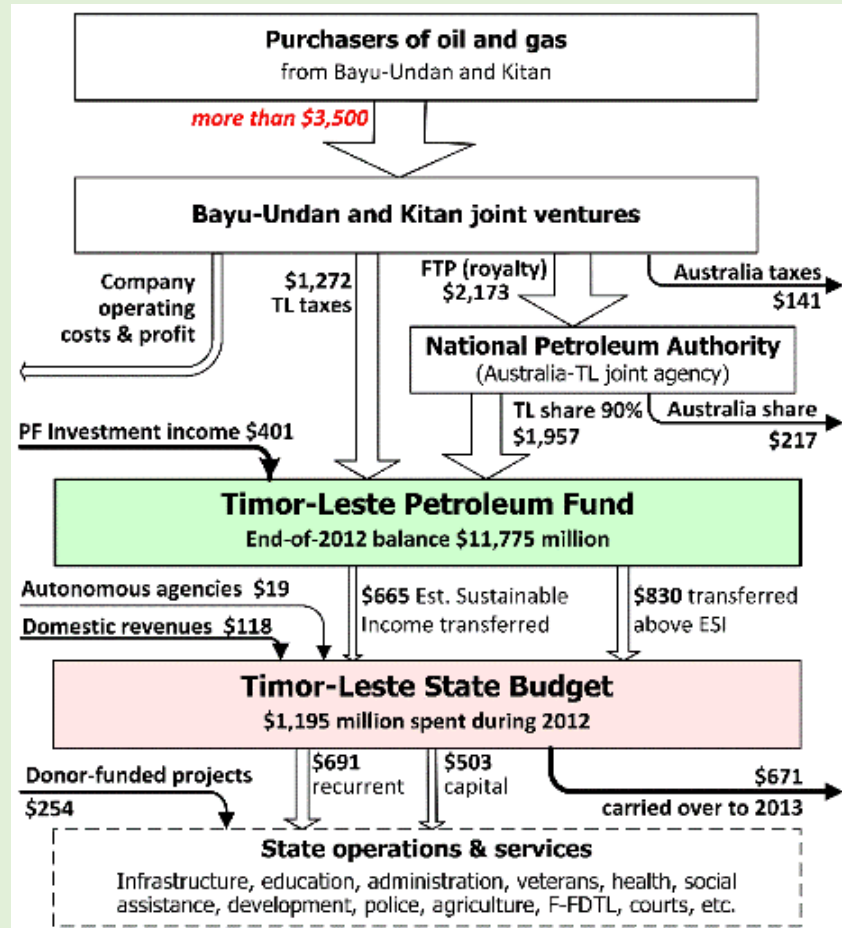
Purchasers of oil and gas
from Bayu-Undan and Kitan

more than \$3,500

Bayu-Undan and Kitan joint ventures

Company operating costs & profit

\$1,272 TL taxes

FTP (royalty) \$2,173

Australia taxes \$141

National Petroleum Authority
(Australia-TL joint agency)

TL share 90% \$1,957

Australia share \$217

PF Investment income \$401

Timor-Leste Petroleum Fund
End-of-2012 balance \$11,775 million

Autonomous agencies \$19

Domestic revenues \$118

\$665 Est. Sustainable Income transferred

\$830 transferred above ESI

Timor-Leste State Budget
\$1,195 million spent during 2012

Donor-funded projects \$254

\$691 recurrent

\$503 capital

\$671 carried over to 2013

State operations & services
Infrastructure, education, administration, veterans, health, social assistance, development, police, agriculture, F-FDTL, courts, etc.